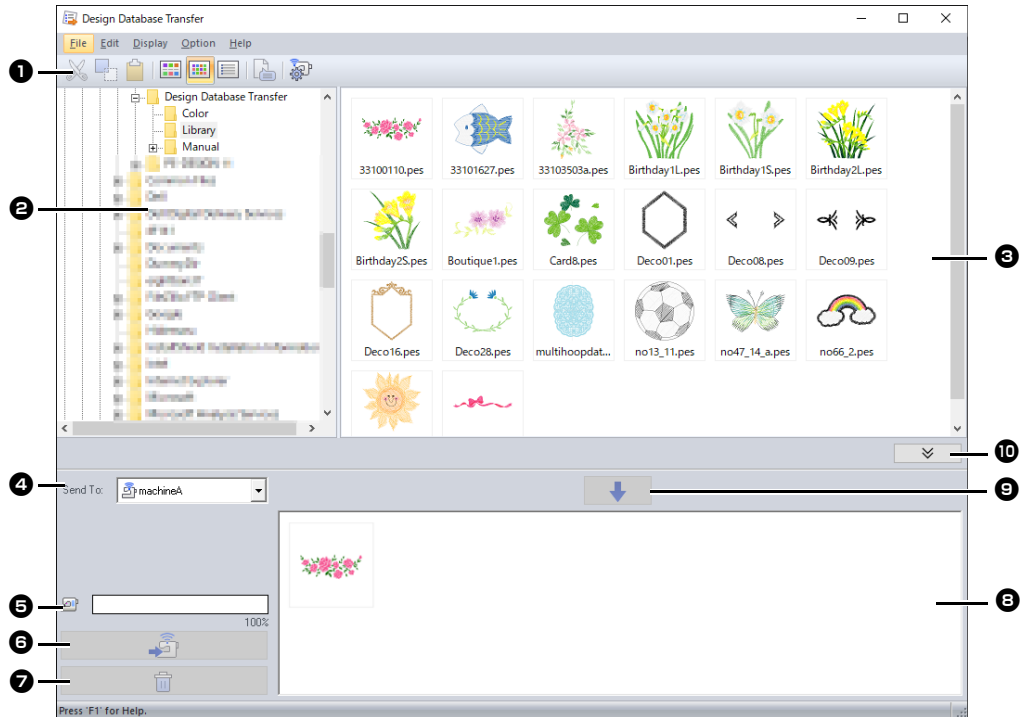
Design Database Transfer

File Edit Display Option Help

❶

Design Database Transfer
Color
Library
Manual

❷

33100110.pes
33101627.pes
33103503a.pes
Birthday1L.pes
Birthday1S.pes
Birthday2L.pes
Birthday2S.pes
Boutique1.pes
Card8.pes
Deco01.pes
Deco08.pes
Deco09.pes
Deco16.pes
Deco28.pes
multihoopdat...
no13_11.pes
no47_14_a.pes
no66_2.pes

❸

❿

❹ Send To: machineA

❾

❺

100%

❻

❼

❽

Press 'F1' for Help.